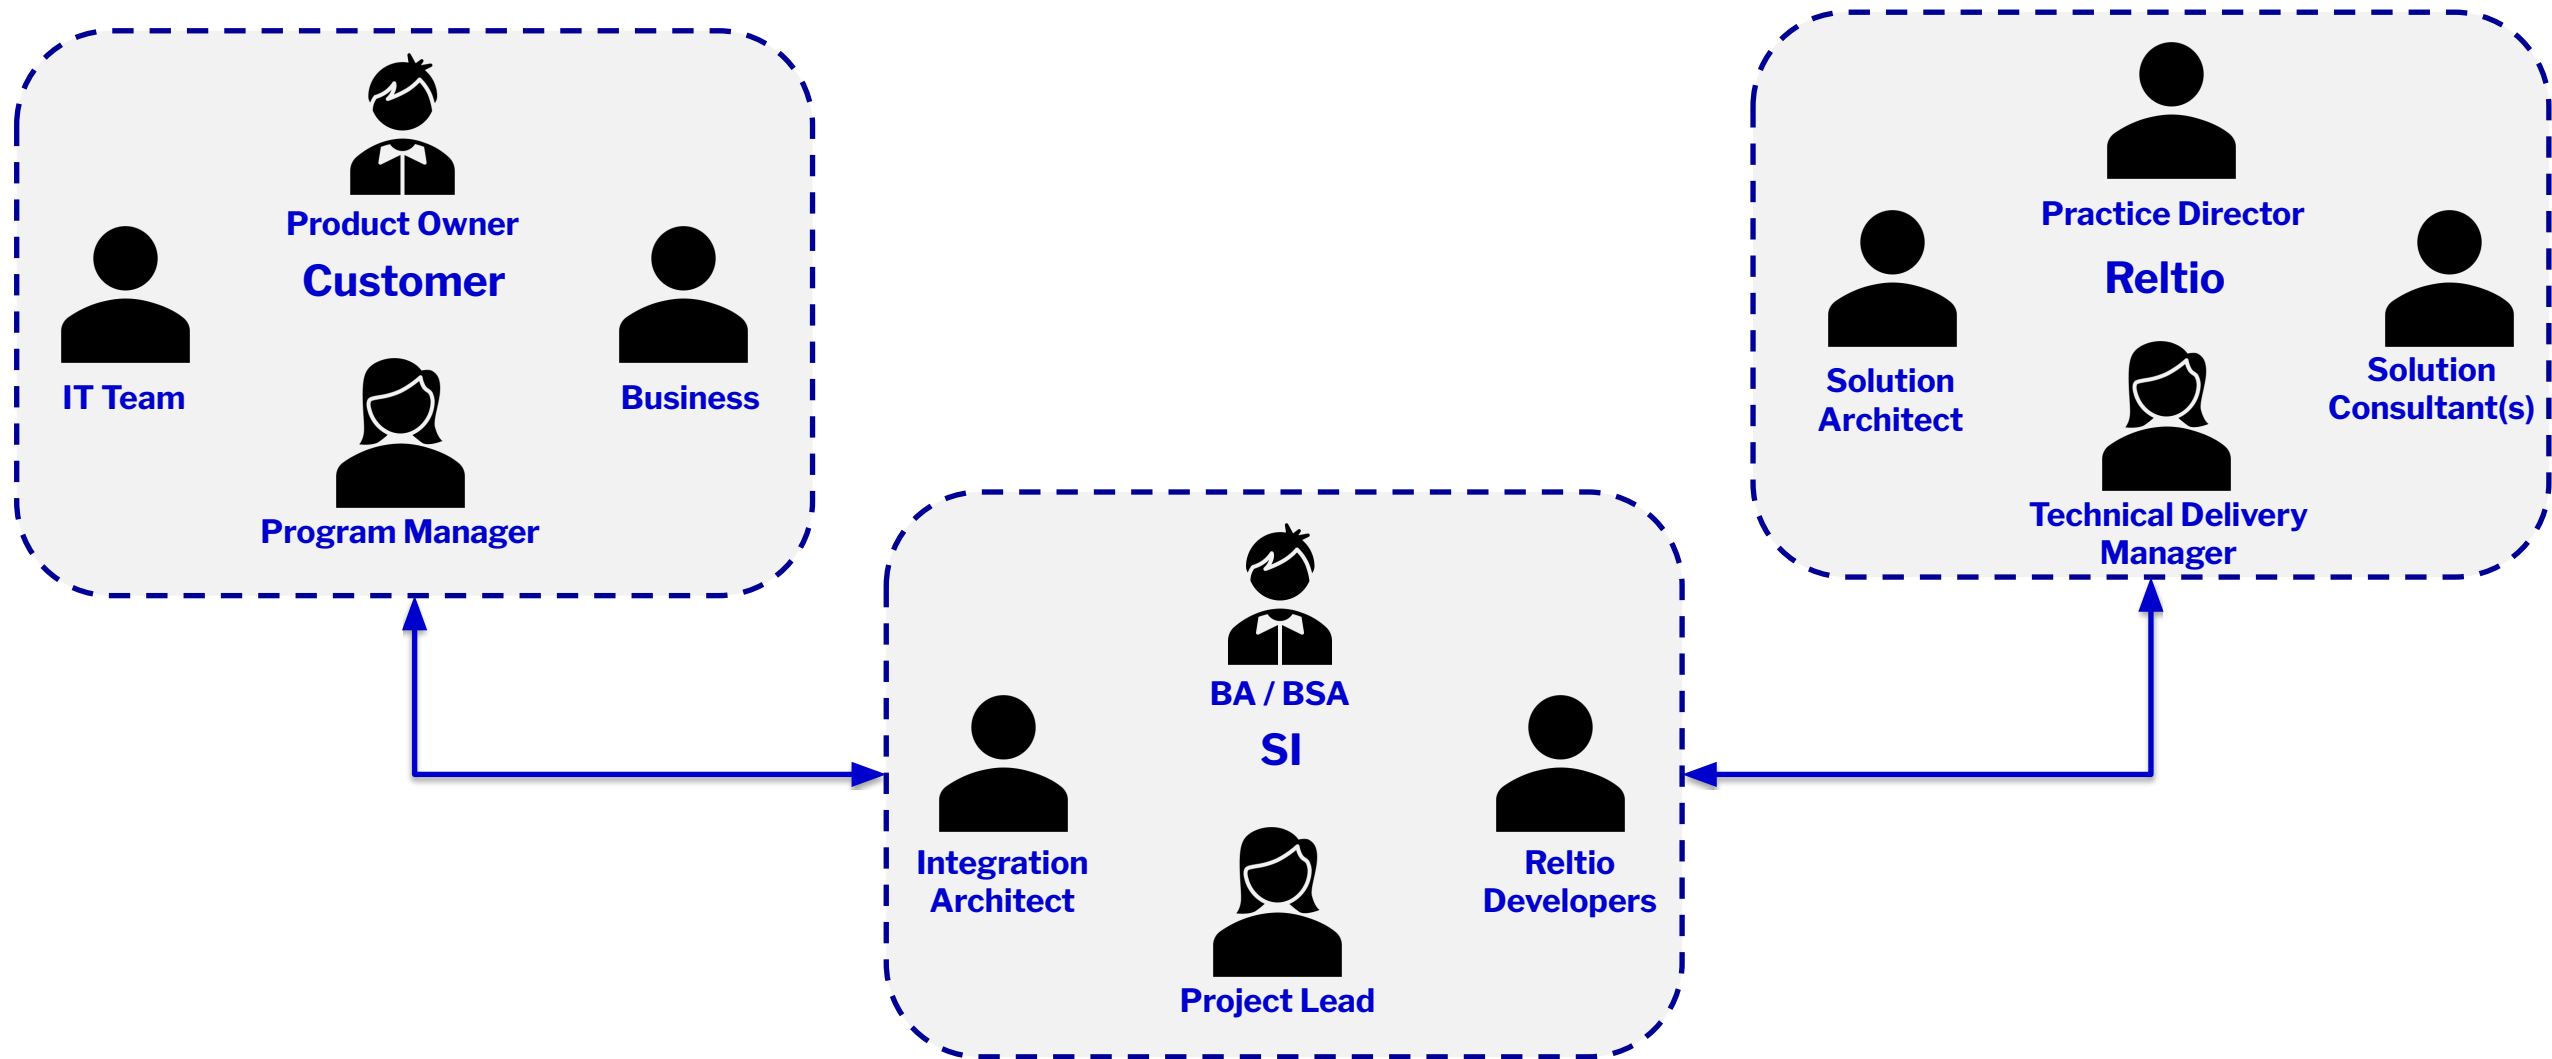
Product Owner

Customer

IT Team

Business

Program Manager

Practice Director

Reltio

Solution Architect

Solution Consultant(s)

Technical Delivery Manager

BA / BSA

SI

Integration Architect

Reltio Developers

Project Lead